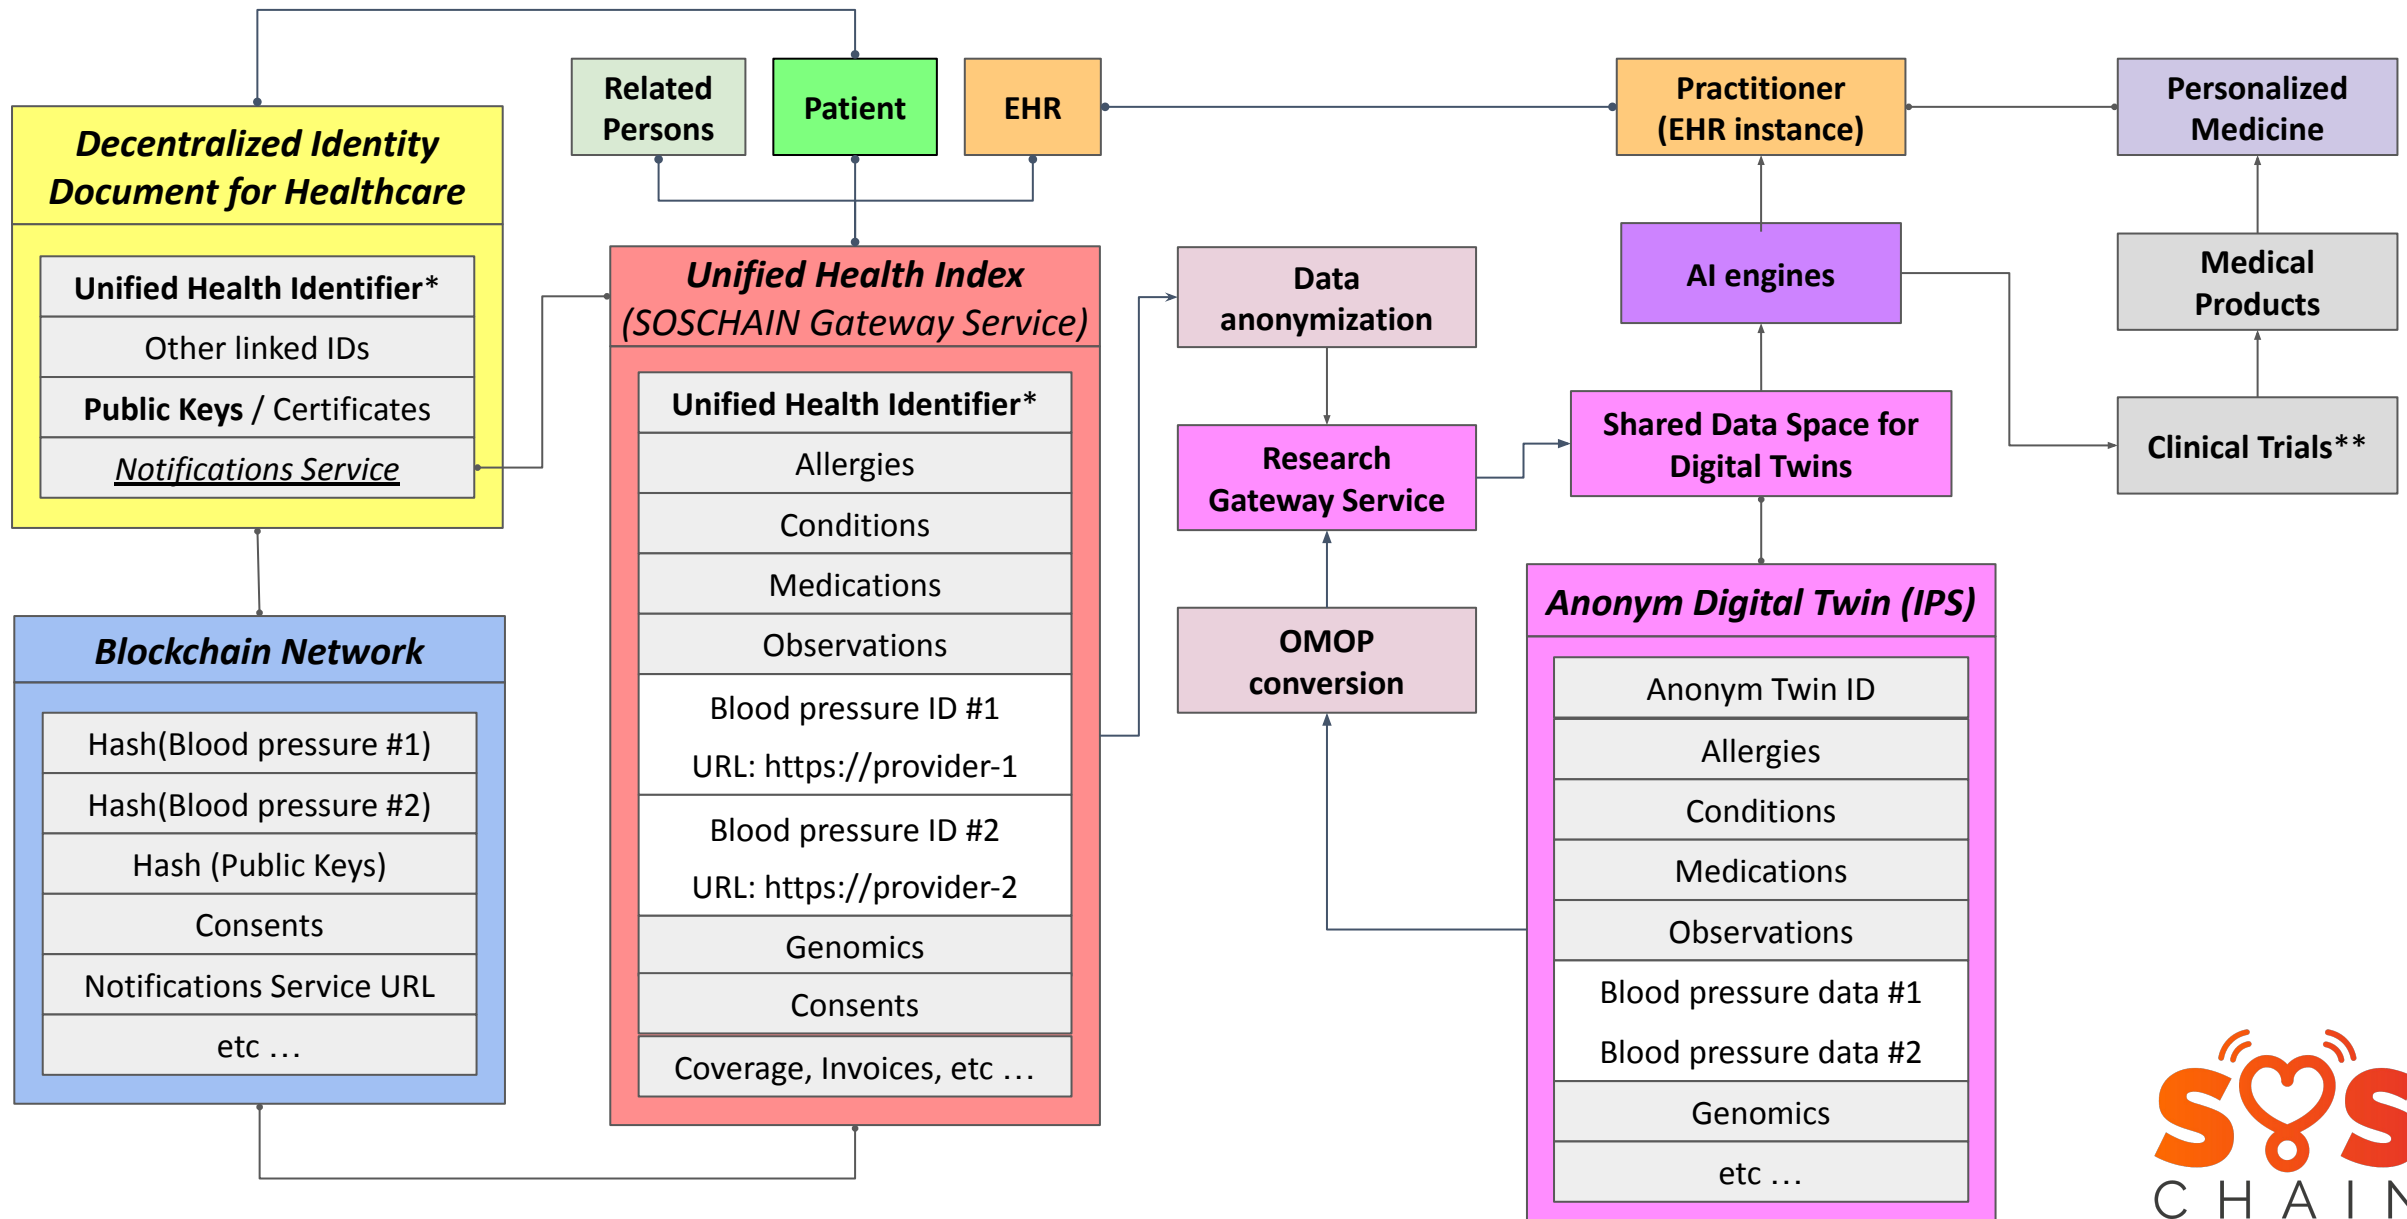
Related Persons

Patient

EHR

Practitioner (EHR instance)

Personalized Medicine

Decentralized Identity Document for Healthcare

Unified Health Identifier*

Other linked IDs

Public Keys / Certificates

Notifications Service

Unified Health Index (SOSCHAIN Gateway Service)

Unified Health Identifier*

Allergies

Conditions

Medications

Observations

Blood pressure ID #1
URL: https://provider-1

Blood pressure ID #2
URL: https://provider-2

Genomics

Consents

Coverage, Invoices, etc …

Data anonymization

AI engines

Medical Products

Research Gateway Service

Shared Data Space for Digital Twins

Clinical Trials**

OMOP conversion

Anonym Digital Twin (IPS)

Anonym Twin ID

Allergies

Conditions

Medications

Observations

Blood pressure data #1
Blood pressure data #2

Genomics

etc …

Blockchain Network

Hash(Blood pressure #1)

Hash(Blood pressure #2)

Hash (Public Keys)

Consents

Notifications Service URL

etc …

SOS CHAIN